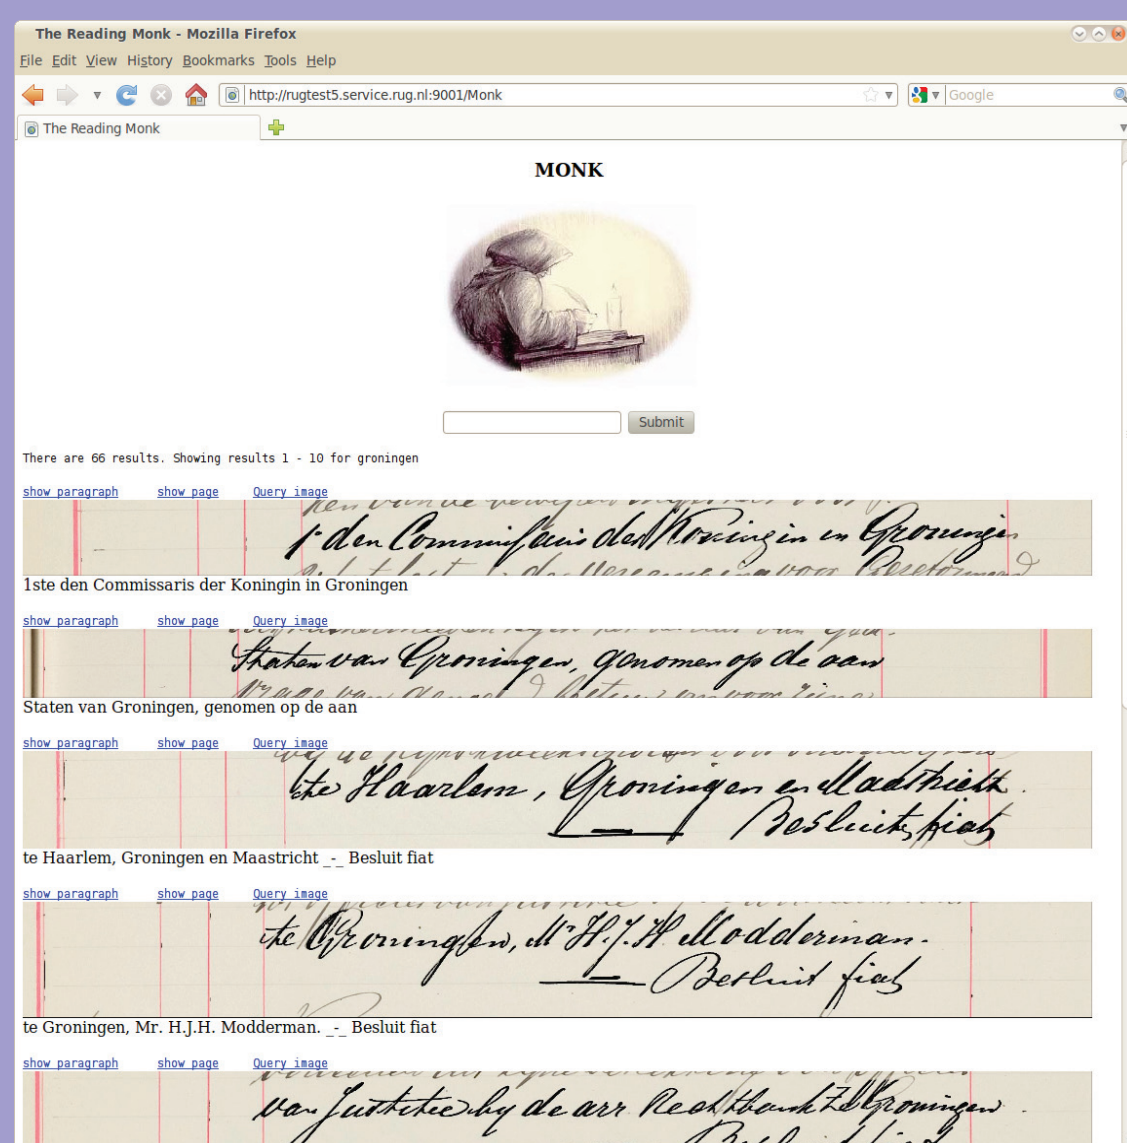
The Reading Monk - Mozilla Firefox

File Edit View History Bookmarks Tools Help

http://rugtest5.service.rug.nl:9001/Monk

Google

The Reading Monk

MONK

Submit

There are 66 results. Showing results 1 - 10 for groningen

show paragraph show page Query image

1ste den Commissaris der Koningin in Groningen

show paragraph show page Query image

Staten van Groningen, genomen op de aan

show paragraph show page Query image

te Haarlem, Groningen en Maastricht _-_ Besluit fiat

show paragraph show page Query image

te Groningen, Mr. H.J.H. Modderman. _-_ Besluit fiat

show paragraph show page Query image